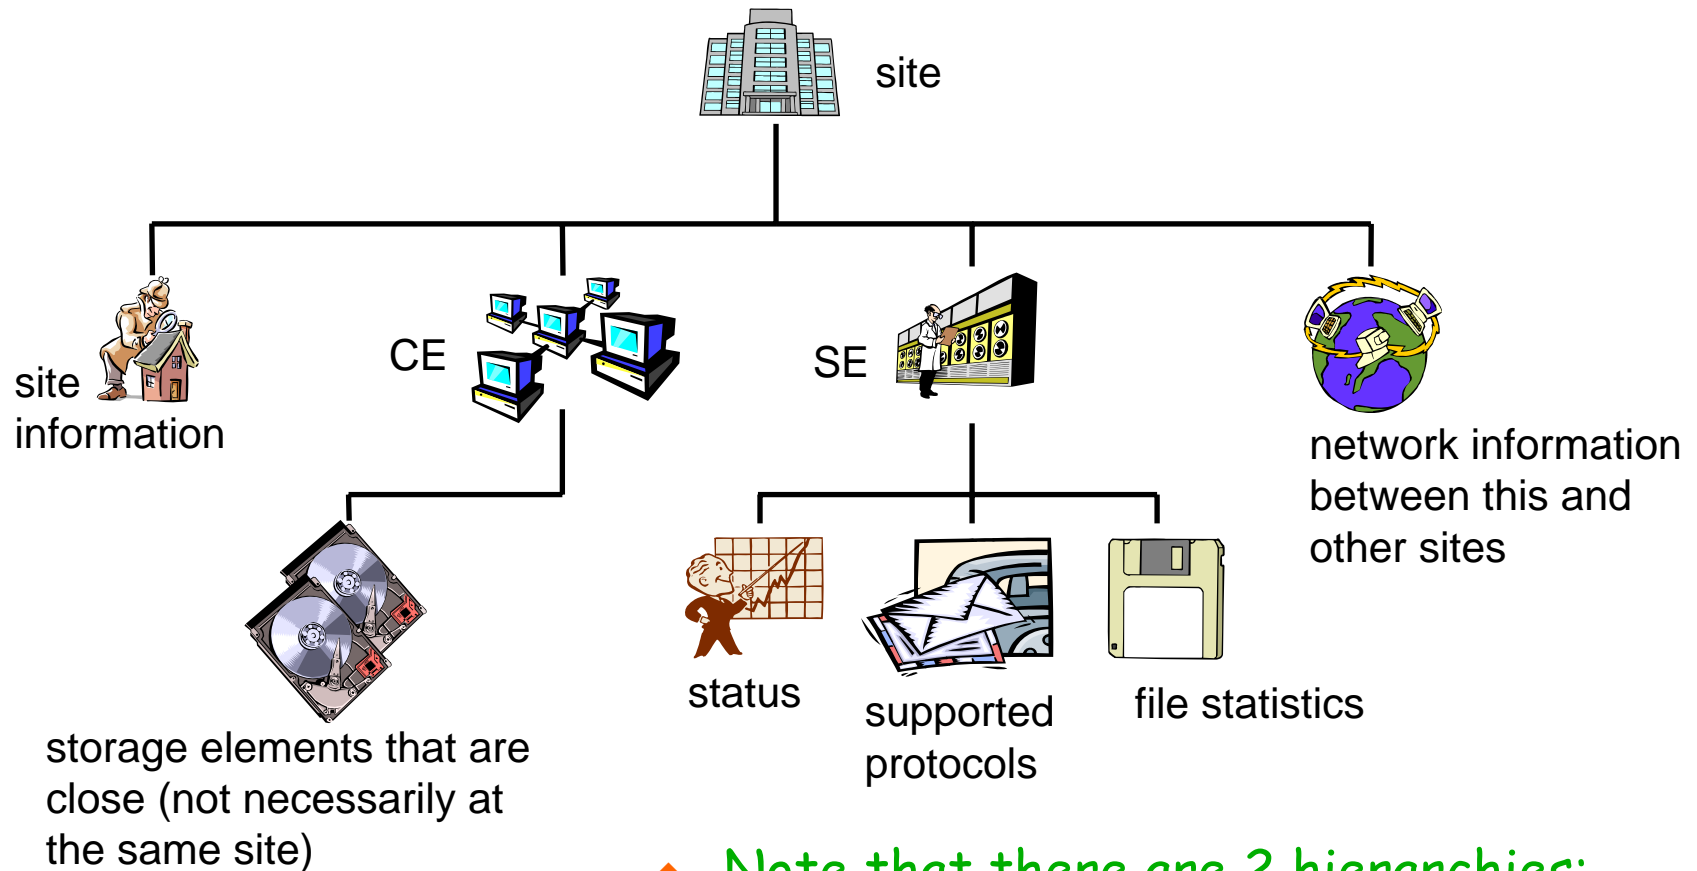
site

site information

CE

SE

network information between this and other sites

storage elements that are close (not necessarily at the same site)

status

supported protocols

file statistics

Note that there are 2 hierarchies: